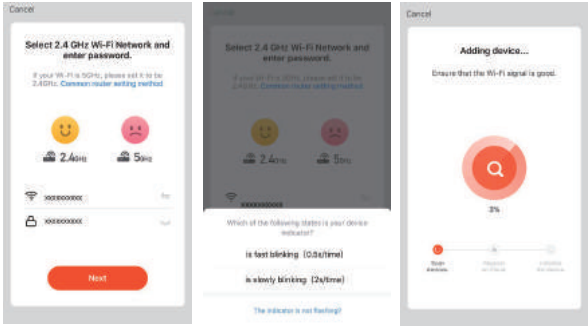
Cancel

Select 2.4 GHz Wi-Fi Network and enter password.

If your Wi-Fi is 5GHz, please set it to be 2.4GHz. Common router setting method

2.4GHz

5GHz

xxxxxxxxxx

xxxxxxxxxx

Next

Select 2.4 GHz Wi-Fi Network and enter password.

If your Wi-Fi is 5GHz, please set it to be 2.4GHz. Common router setting method

2.4GHz

5GHz

xxxxxxxxxx

Which of the following states is your device indicator?

is fast blinking (0.5s/time)

is slowly blinking (2s/time)

The indicator is not flashing?

Cancel

Adding device...

Ensure that the Wi-Fi signal is good.

3%

Scan devices

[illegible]

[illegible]